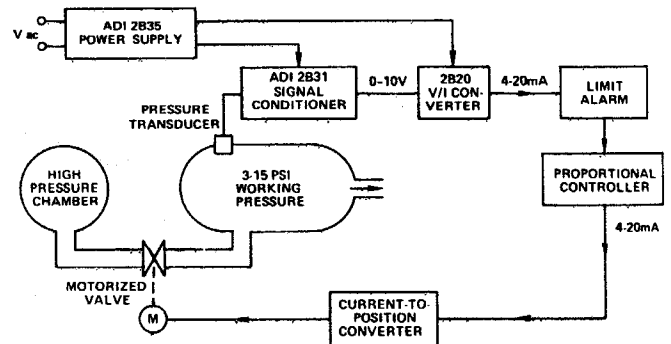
ADI 2B35 POWER SUPPLY

V ac

ADI 2B31 SIGNAL CONDITIONER

0–10V

2B20 V/I CONVERTER

4-20mA

LIMIT ALARM

PRESSURE TRANSDUCER

HIGH PRESSURE CHAMBER

3-15 PSI WORKING PRESSURE

PROPORTIONAL CONTROLLER

4-20mA

MOTORIZED VALVE

M

CURRENT-TO-POSITION CONVERTER